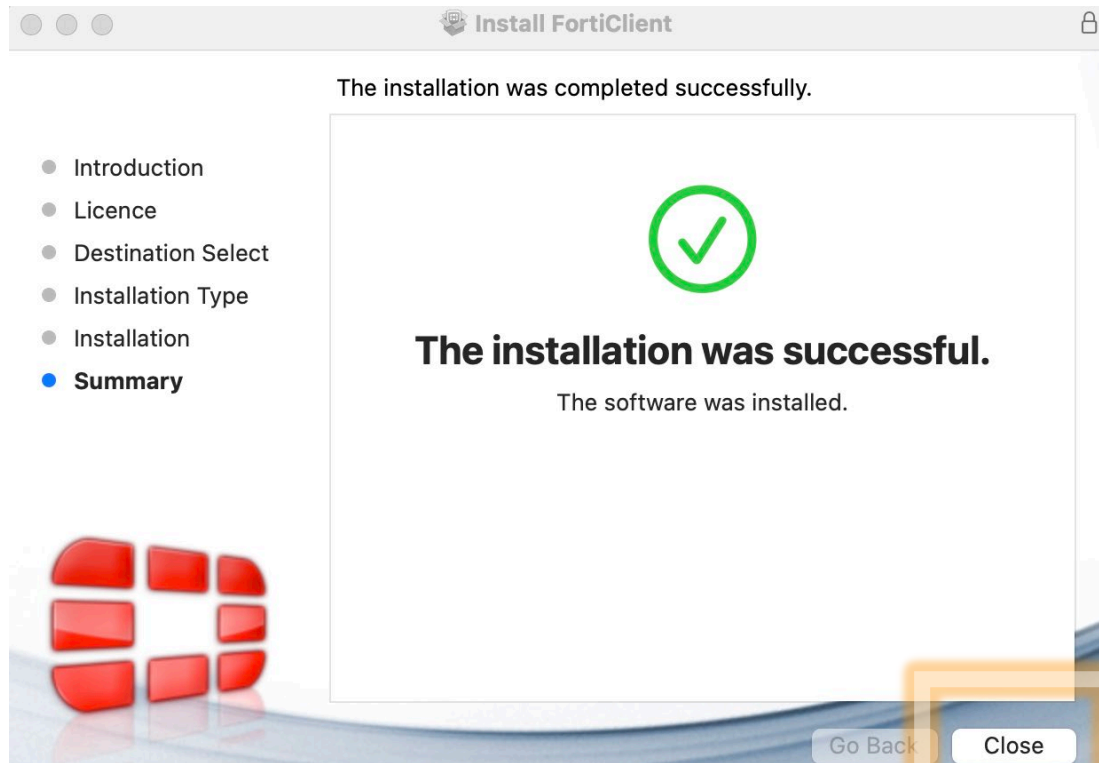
Install FortiClient

The installation was completed successfully.

Introduction
Licence
Destination Select
Installation Type
Installation
Summary

The installation was successful.

The software was installed.

Go Back
Close